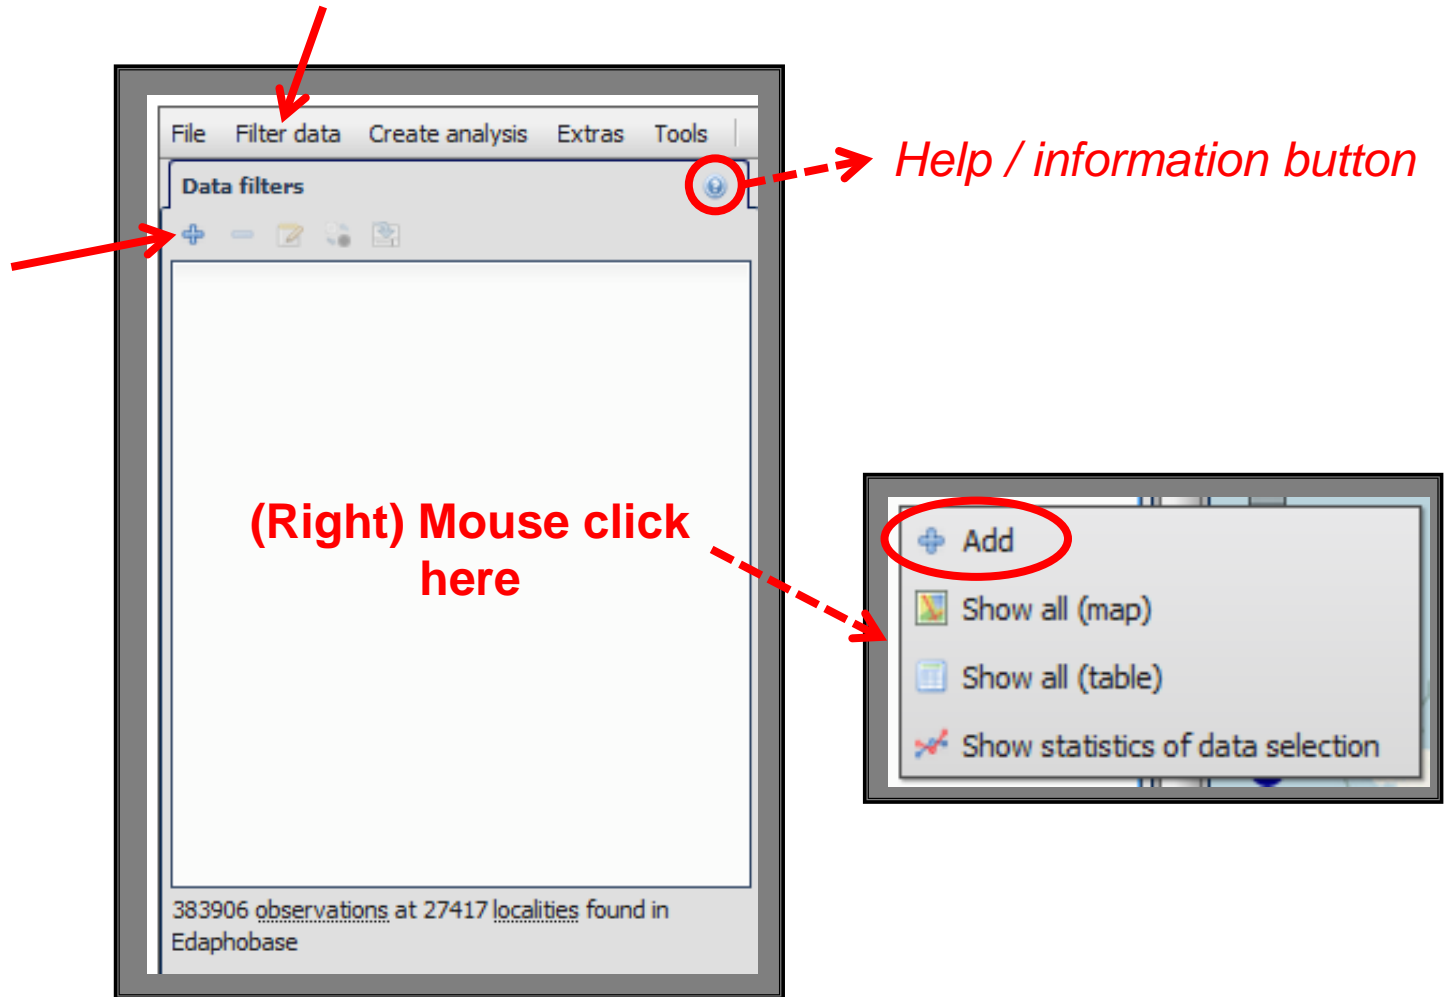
File Filter data Create analysis Extras Tools

Data filters

Help / information button

(Right) Mouse click here

Add

Show all (map)

Show all (table)

Show statistics of data selection

383906 observations at 27417 localities found in Edaphobase